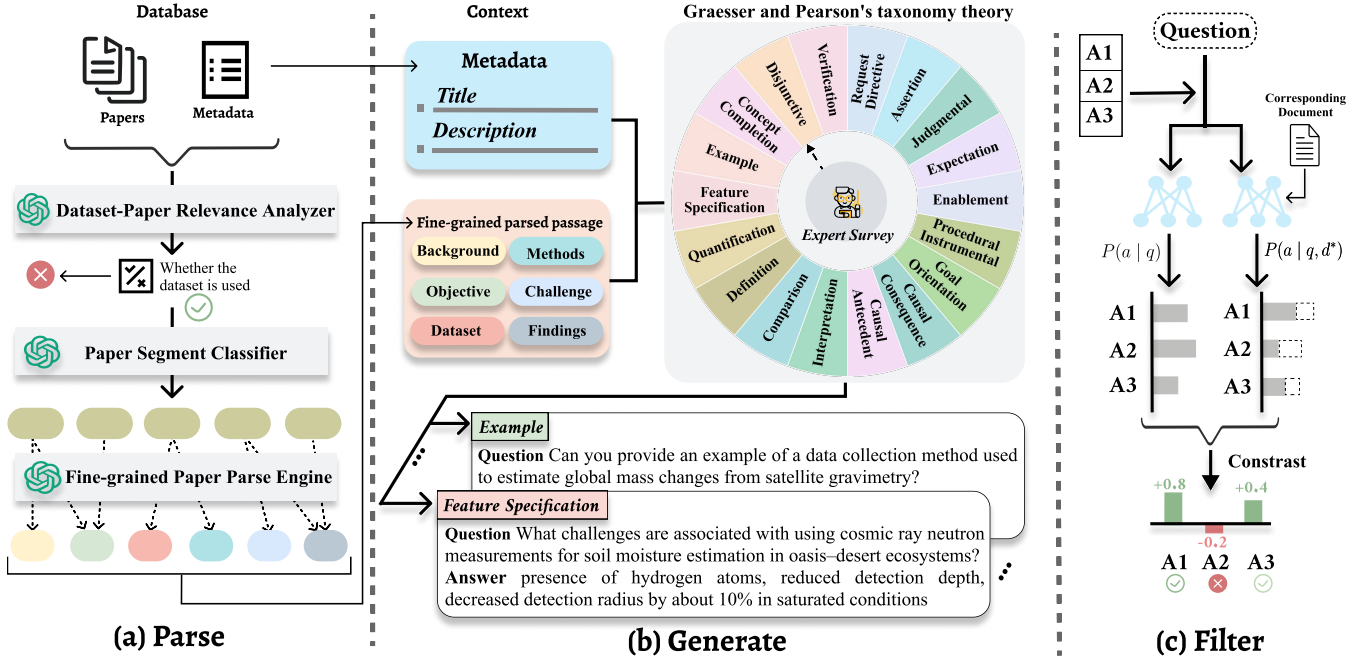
Database

Papers

Metadata

Dataset-Paper Relevance Analyzer

Whether the dataset is used

Paper Segment Classifier

Fine-grained Paper Parse Engine

(a) Parse

Context

Metadata

Title

Description

Fine-grained parsed passage

Background

Methods

Objective

Challenge

Dataset

Findings

Graesser and Pearson's taxonomy theory

Verification

Request Directive

Assertion

Judgmental

Expectation

Enablement

Procedural Instrumental

Goal Orientation

Causal Consequence

Causal Antecedent

Interpretation

Comparison

Definition

Quantification

Feature Specification

Example

Concept Completion

Disjunctive

Expert Survey

Example

Question Can you provide an example of a data collection method used to estimate global mass changes from satellite gravimetry?

Feature Specification

Question What challenges are associated with using cosmic ray neutron measurements for soil moisture estimation in oasis–desert ecosystems?

Answer presence of hydrogen atoms, reduced detection depth, decreased detection radius by about 10% in saturated conditions

(b) Generate

Question

A1

A2

A3

Corresponding Document

$P(a \mid q)$

$P(a \mid q, d^*)$

A1

A2

A3

A1

A2

A3

Constrast

+0.8

-0.2

+0.4

A1 A2 A3

(c) Filter